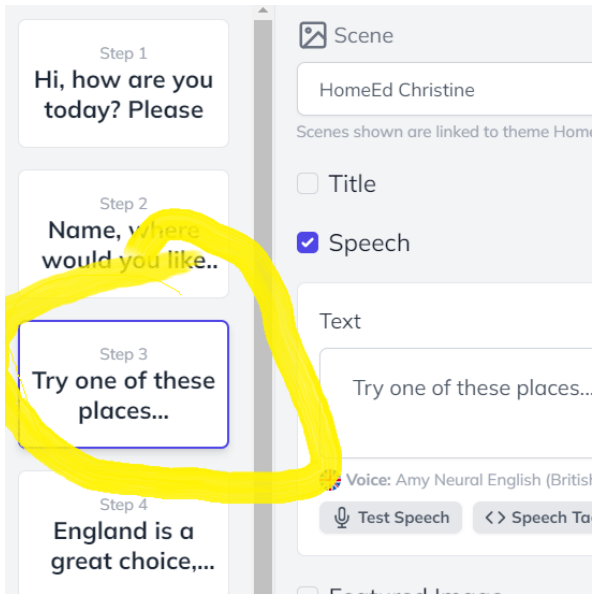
Step 1
Hi, how are you today? Please

Step 2
Name, where would you like..

Step 3
Try one of these places...

Step 4
England is a great choice,...

Scene

HomeEd Christine

Scenes shown are linked to theme Home

Title

Speech

Text

Try one of these places...

Voice: Amy Neural English (British

Test Speech

<> Speech Ta

Featured Image